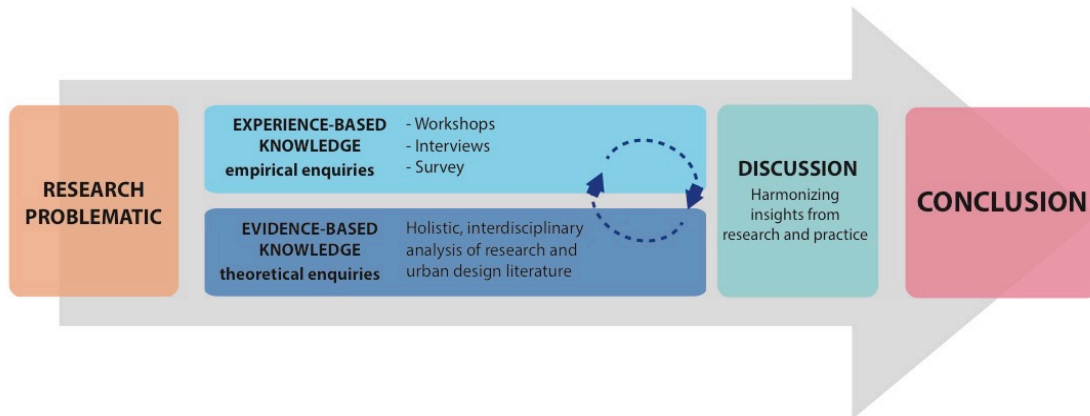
RESEARCH PROBLEMATIC

EXPERIENCE-BASED KNOWLEDGE empirical enquiries

- Workshops
- Interviews
- Survey

EVIDENCE-BASED KNOWLEDGE theoretical enquiries

Holistic, interdisciplinary analysis of research and urban design literature

DISCUSSION
Harmonizing insights from research and practice

CONCLUSION